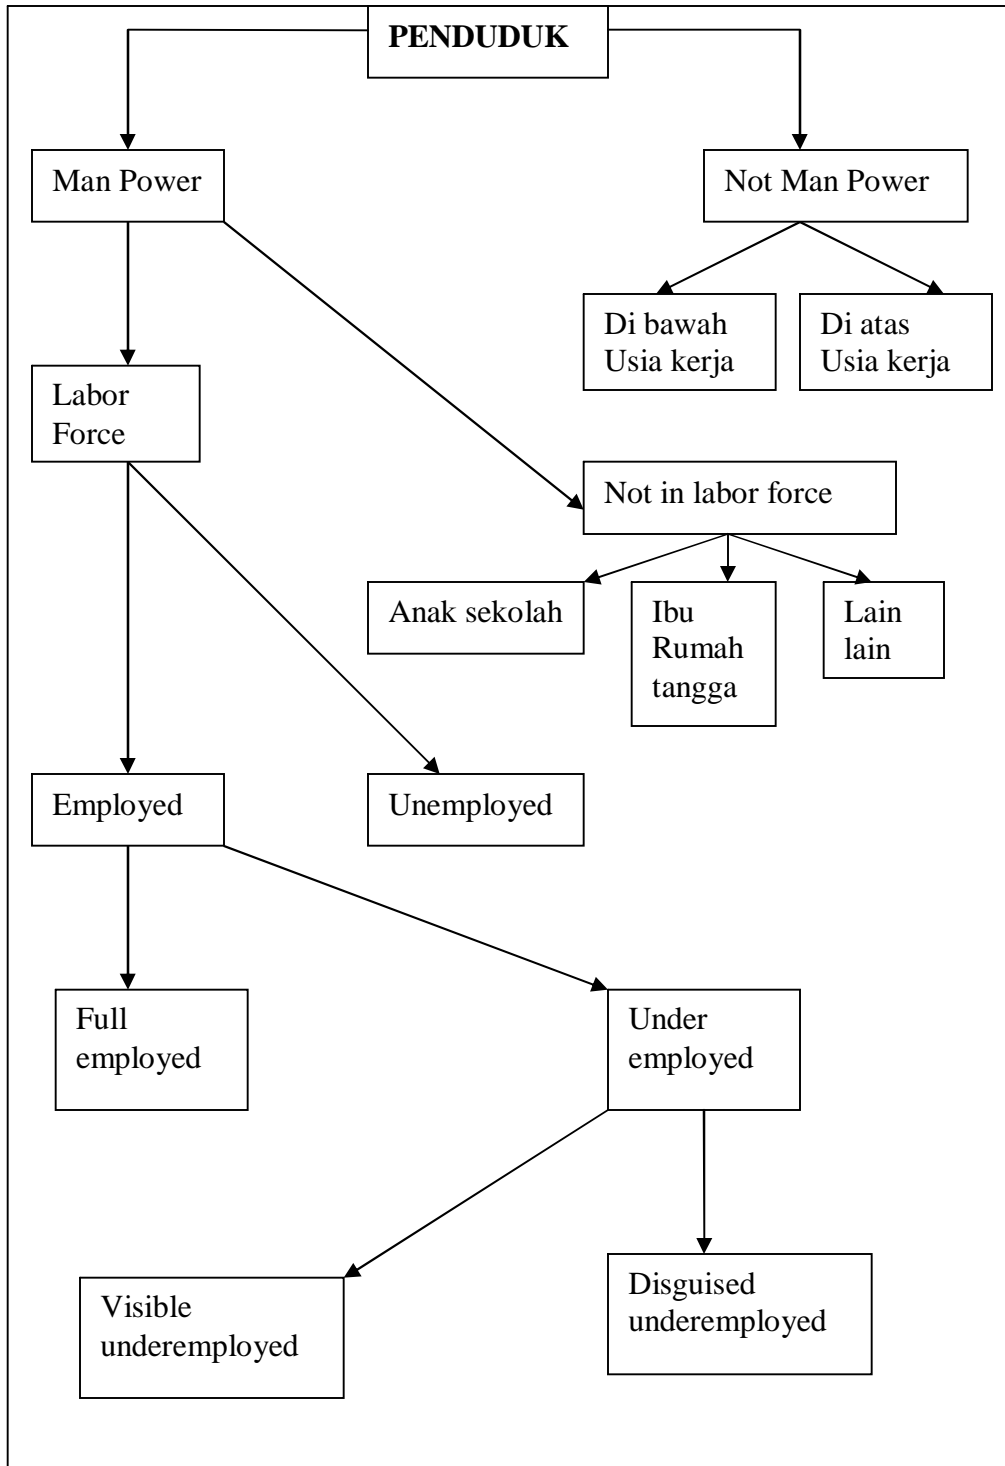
**PENDUDUK**

Man Power

Not Man Power

Di bawah Usia kerja

Di atas Usia kerja

Labor Force

Not in labor force

Anak sekolah

Ibu Rumah tangga

Lain lain

Employed

Unemployed

Full employed

Under employed

Visible underemployed

Disguised underemployed